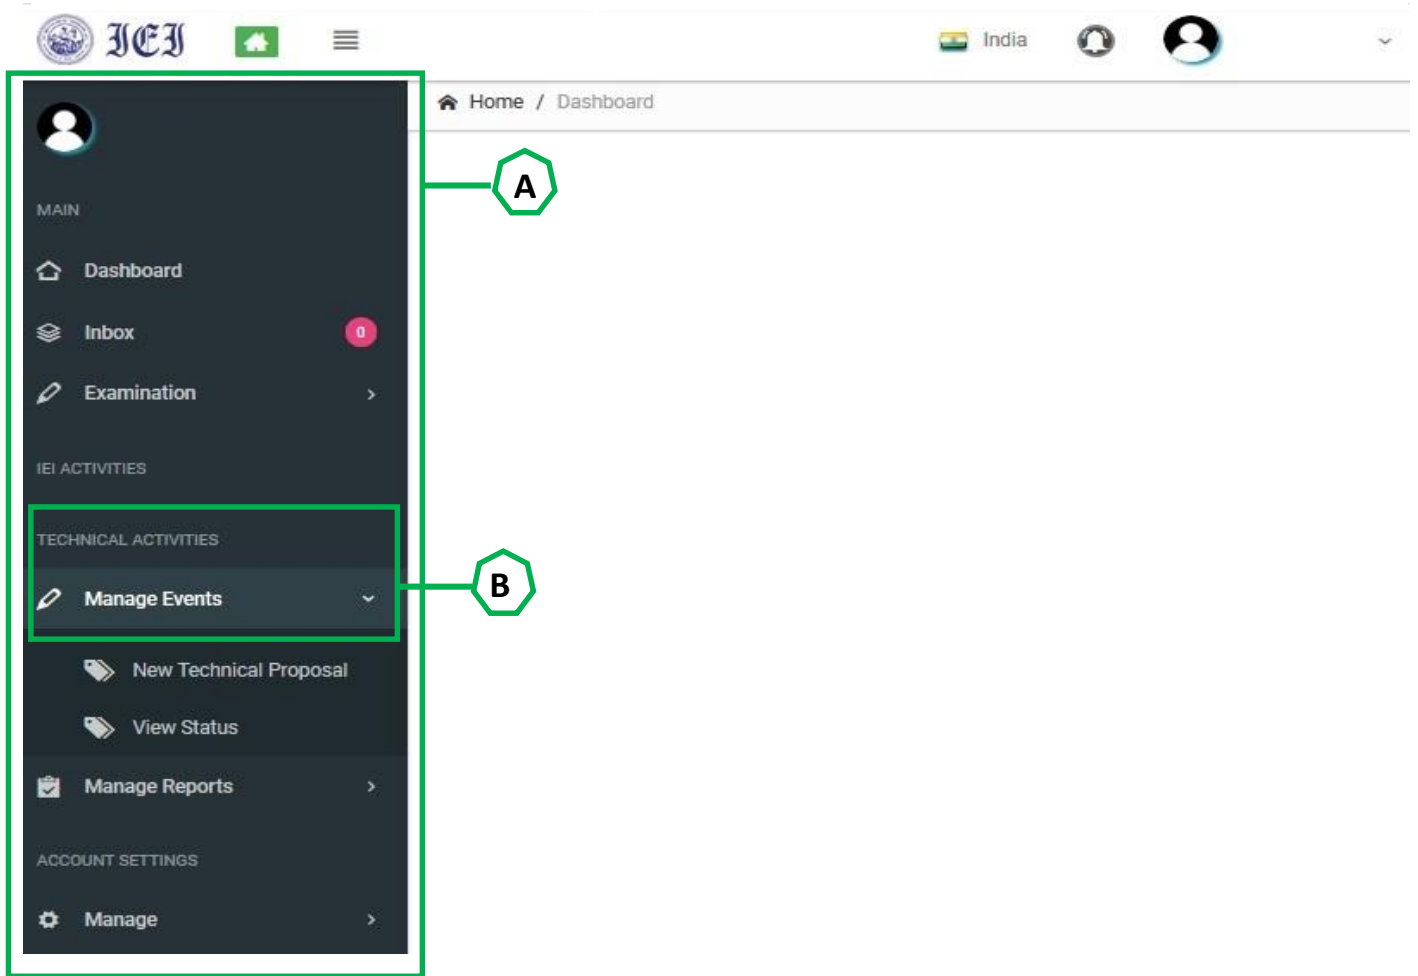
IEI

India

Home / Dashboard

A

MAIN

Dashboard

Inbox 0

Examination

IEI ACTIVITIES

TECHNICAL ACTIVITIES

Manage Events

B

New Technical Proposal

View Status

Manage Reports

ACCOUNT SETTINGS

Manage